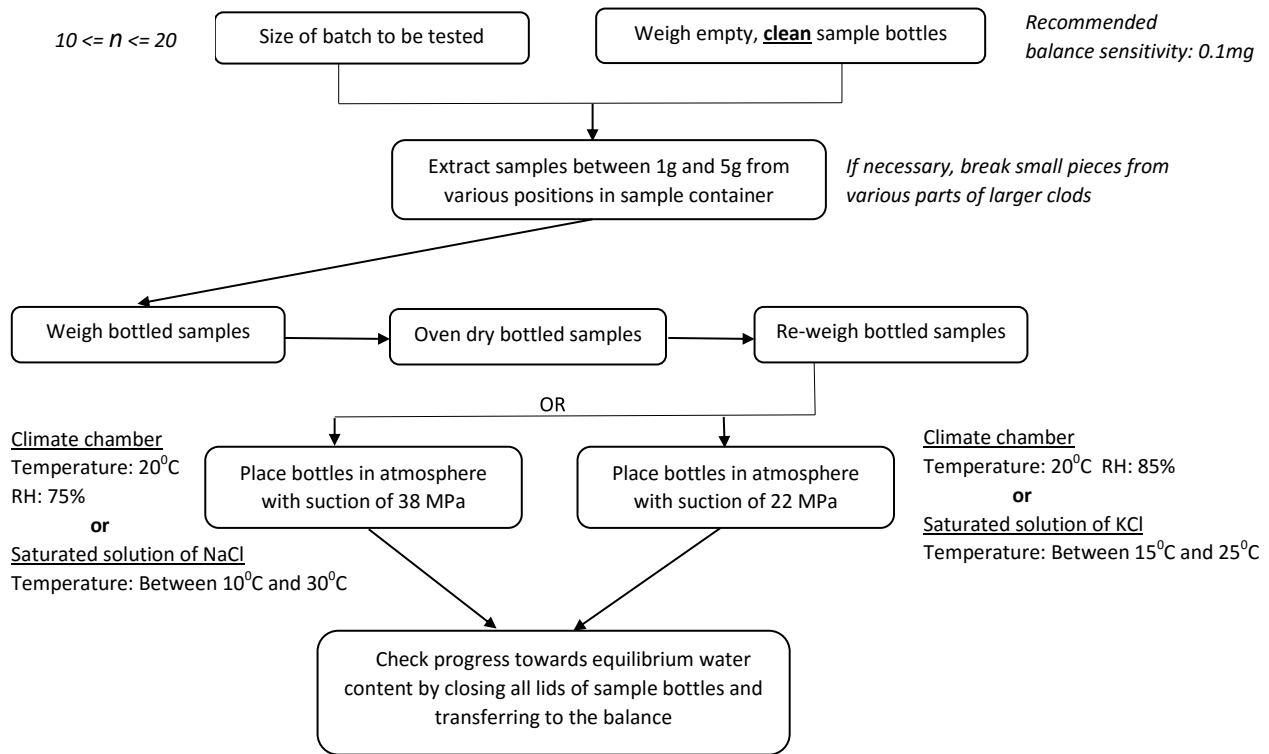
10 <= n <= 20

Size of batch to be tested

Weigh empty, **clean** sample bottles

Recommended balance sensitivity: 0.1mg

Extract samples between 1g and 5g from various positions in sample container

If necessary, break small pieces from various parts of larger clods

Weigh bottled samples

Oven dry bottled samples

Re-weigh bottled samples

OR

Climate chamber
Temperature: $20^0$C
RH: 75%
or
Saturated solution of NaCl
Temperature: Between $10^0$C and $30^0$C

Place bottles in atmosphere with suction of 38 MPa

Place bottles in atmosphere with suction of 22 MPa

Climate chamber
Temperature: $20^0$C RH: 85%
or
Saturated solution of KCl
Temperature: Between $15^0$C and $25^0$C

Check progress towards equilibrium water content by closing all lids of sample bottles and transferring to the balance